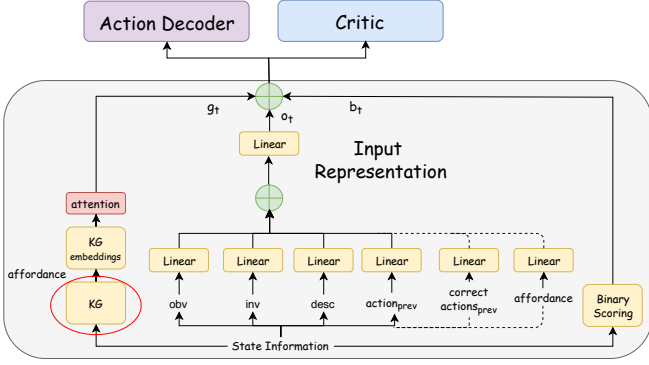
Action Decoder

Critic

$g_t$

$o_t$

$b_t$

Linear

Input Representation

attention

KG embeddings

affordance

KG

Linear

Linear

Linear

Linear

Linear

Linear

obv

inv

desc

$action_{prev}$

correct $actions_{prev}$

affordance

Binary Scoring

State Information